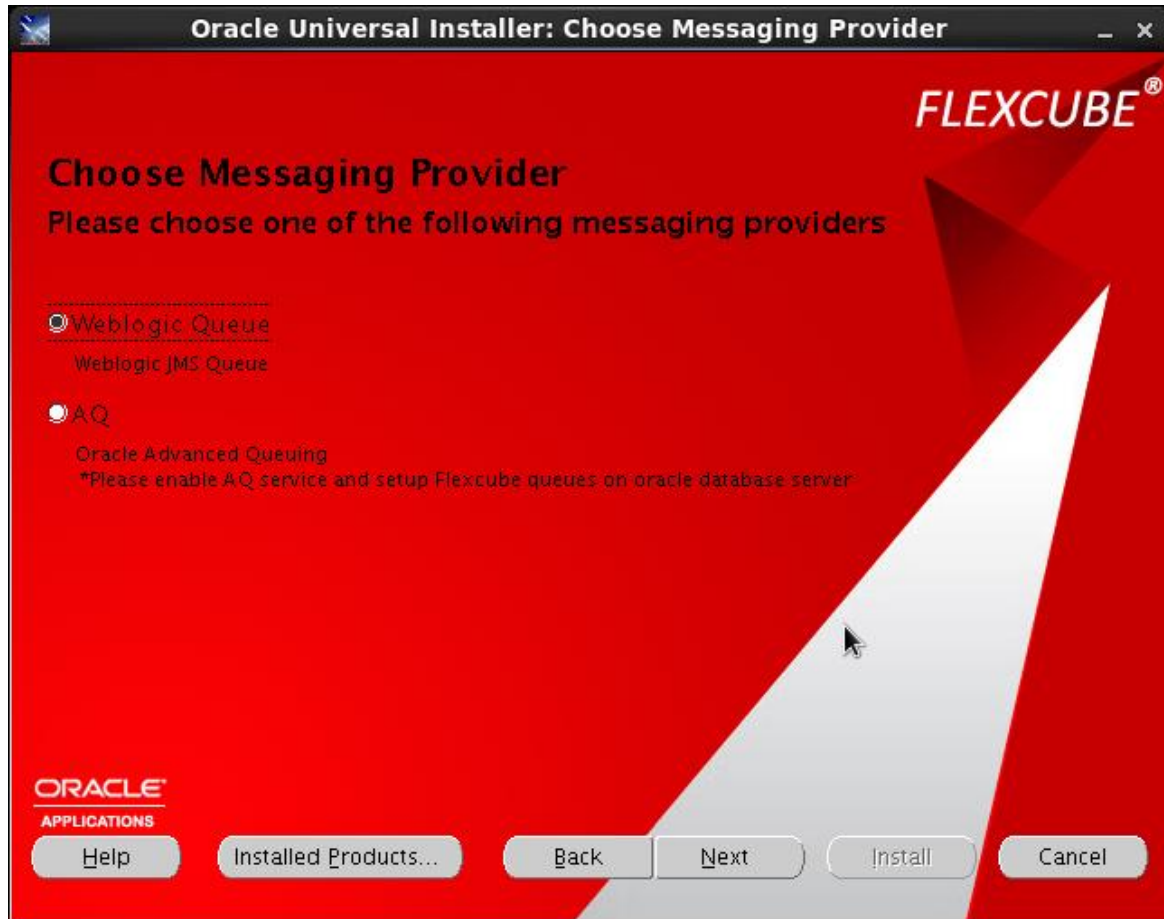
Oracle Universal Installer: Choose Messaging Provider

FLEXCUBE®

Choose Messaging Provider

Please choose one of the following messaging providers

Weblogic Queue

Weblogic JMS Queue

AQ

Oracle Advanced Queuing

*Please enable AQ service and setup Flexcube queues on oracle database server

ORACLE®

APPLICATIONS

Help

Installed Products...

Back

Next

Install

Cancel